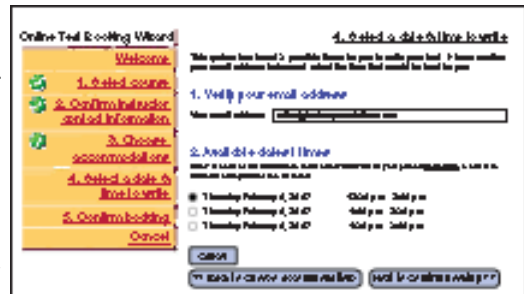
Online Test Booking Wizard

Welcome

1. Select course

2. Confirm instructor contact information

3. Choose accommodations

4. Select a date & time to write

5. Confirm booking

Cancel

4. Select a date/time to write

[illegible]

1. Verify your email address

Your email address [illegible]

2. Available dates/times

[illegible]

Thursday February 8, 2007 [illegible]

Thursday February 8, 2007 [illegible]

Thursday February 8, 2007 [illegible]

Cancel

<< Back to choose accommodations

Next to confirm booking >>